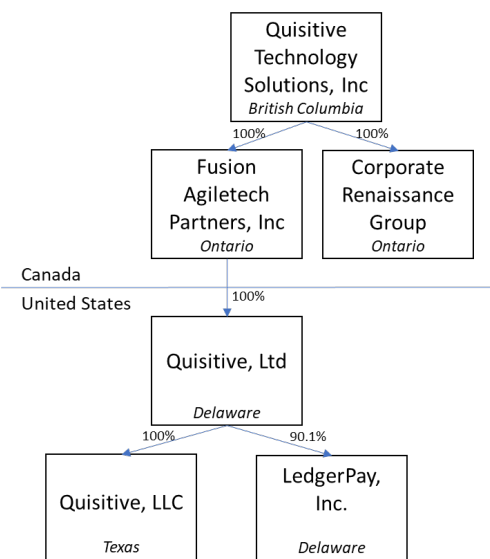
Quisitive Technology Solutions, Inc
British Columbia

100%

100%

Fusion Agiletech Partners, Inc
Ontario

Corporate Renaissance Group
Ontario

Canada

United States

100%

Quisitive, Ltd
Delaware

100%

90.1%

Quisitive, LLC
Texas

LedgerPay, Inc.
Delaware